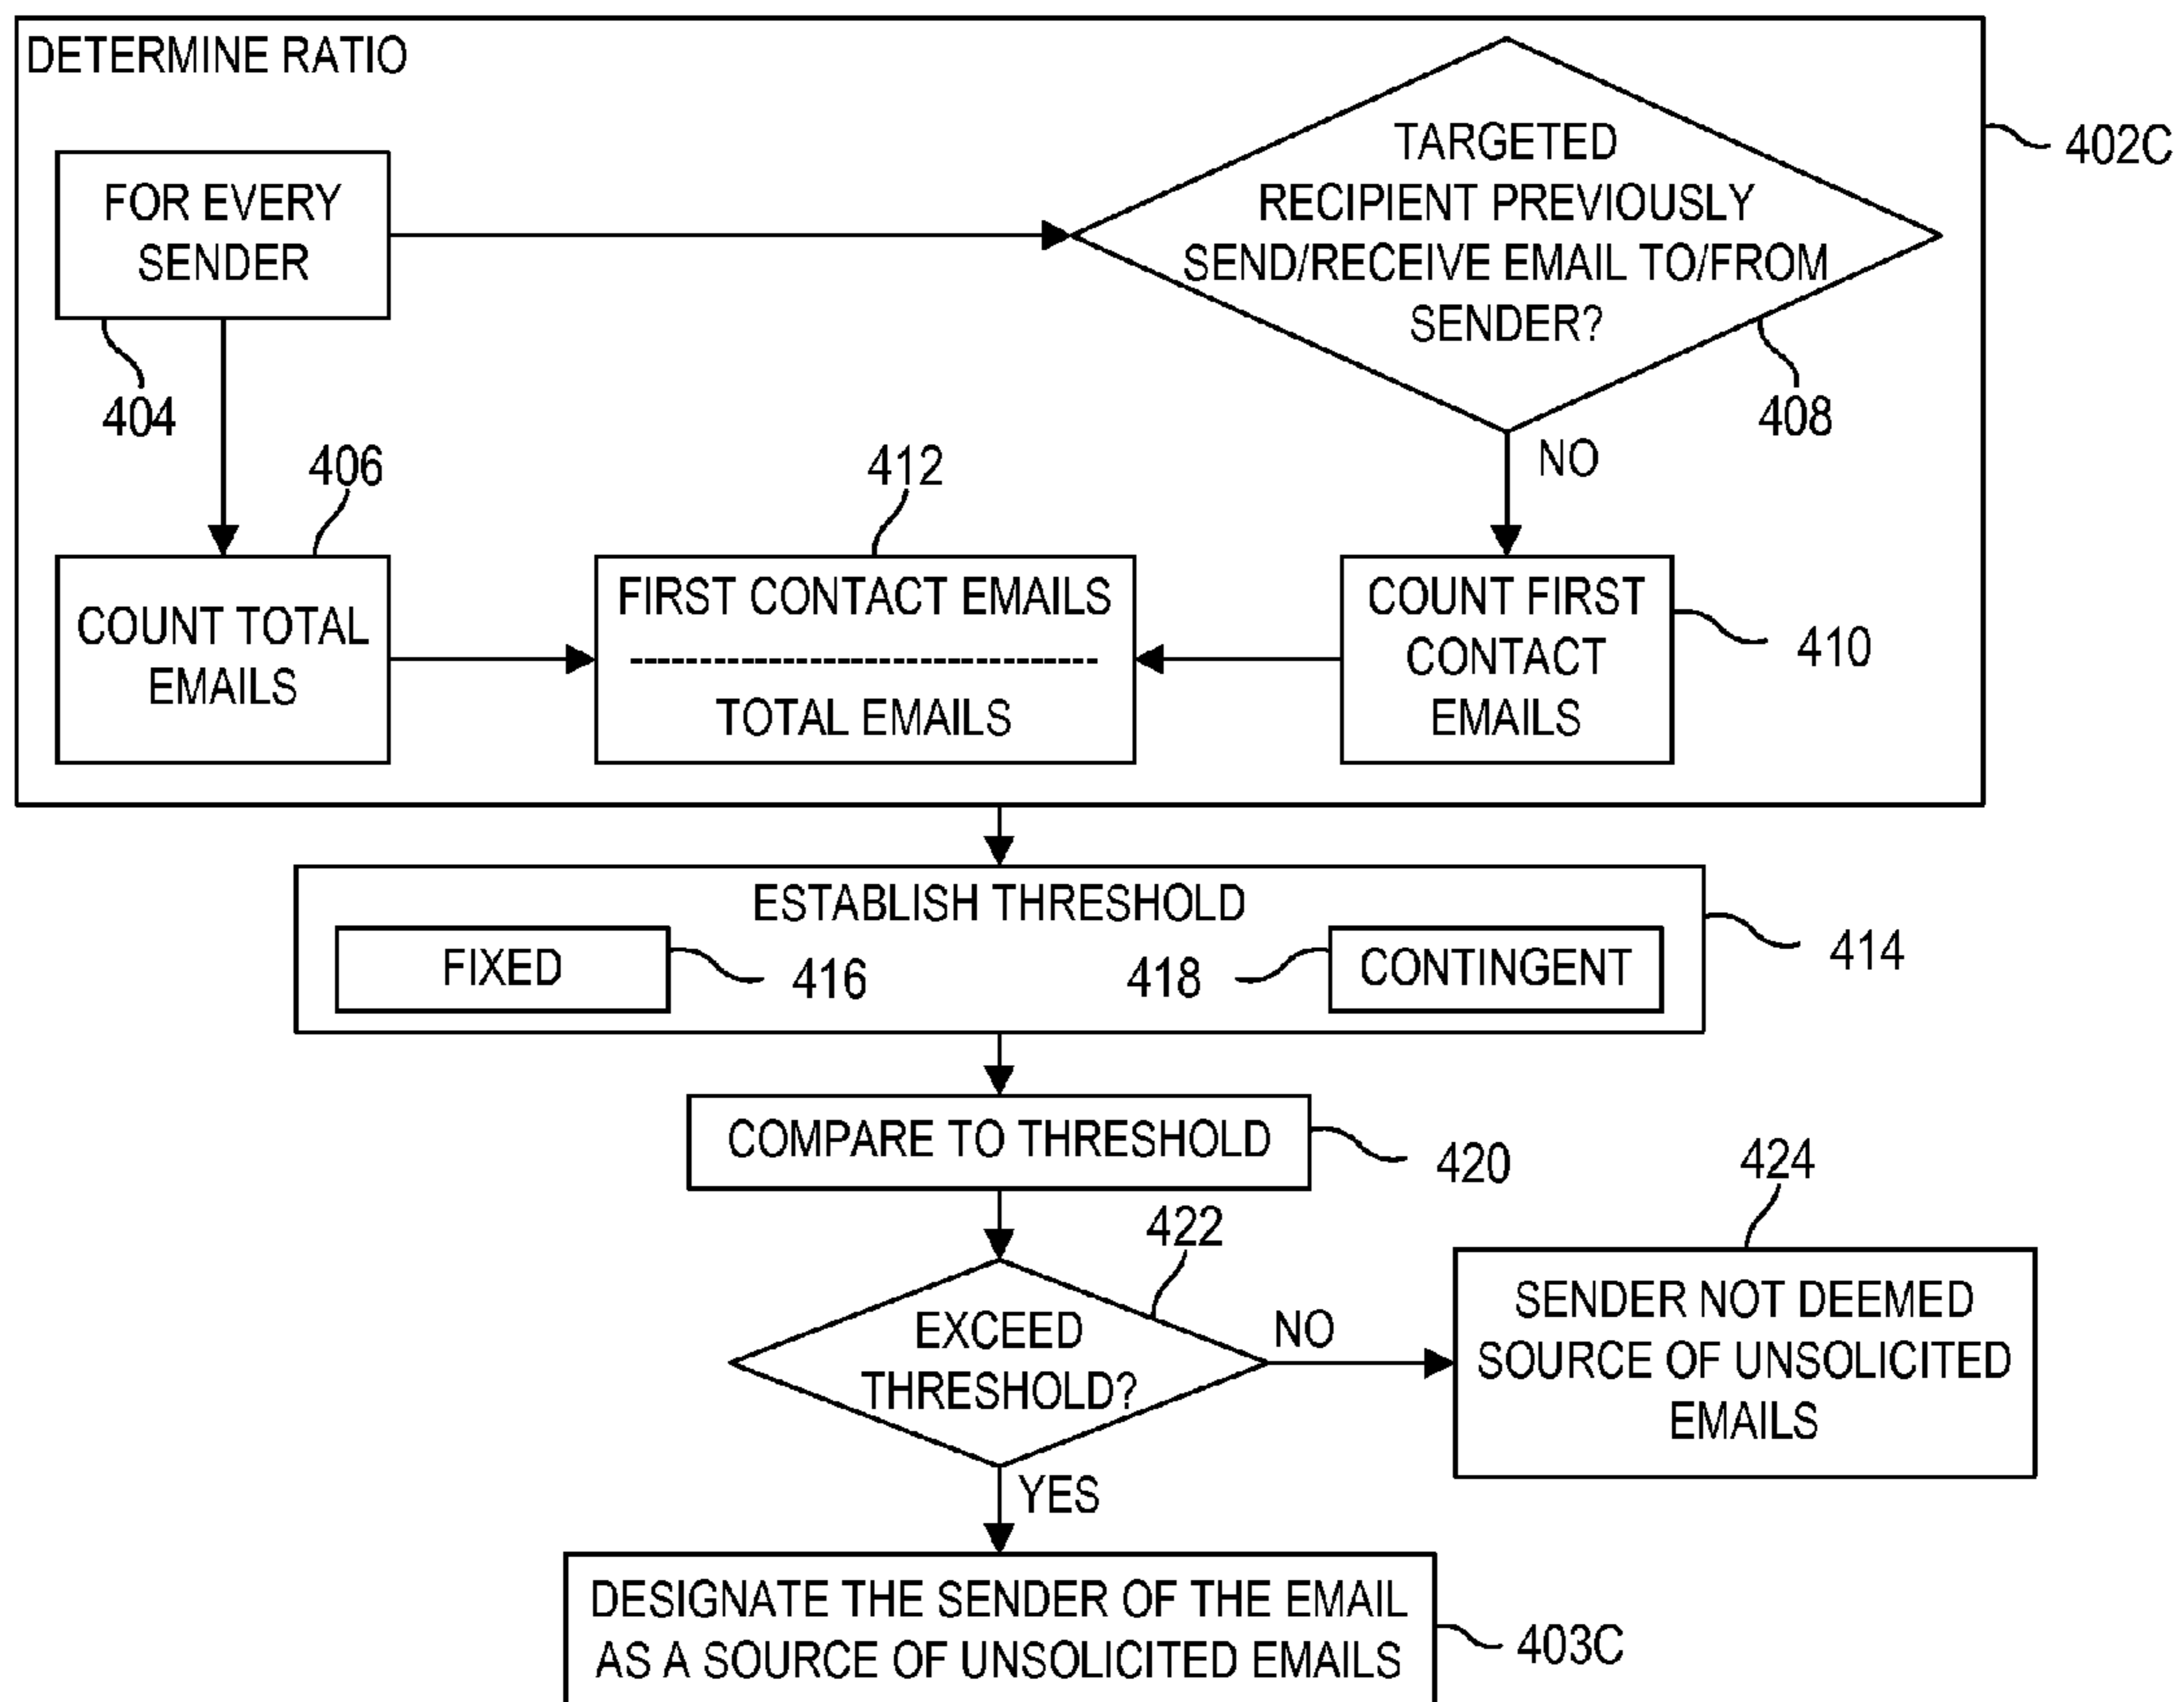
DETERMINE RATIO

402C

FOR EVERY SENDER

404

TARGETED RECIPIENT PREVIOUSLY SEND/RECEIVE EMAIL TO/FROM SENDER?

408

NO

406

412

COUNT TOTAL EMAILS

FIRST CONTACT EMAILS
-----------------------------------
TOTAL EMAILS

COUNT FIRST CONTACT EMAILS

410

ESTABLISH THRESHOLD

FIXED

416

418

CONTINGENT

414

COMPARE TO THRESHOLD

420

424

422

EXCEED THRESHOLD?

NO

SENDER NOT DEEMED SOURCE OF UNSOLICITED EMAILS

YES

DESIGNATE THE SENDER OF THE EMAIL AS A SOURCE OF UNSOLICITED EMAILS

403C